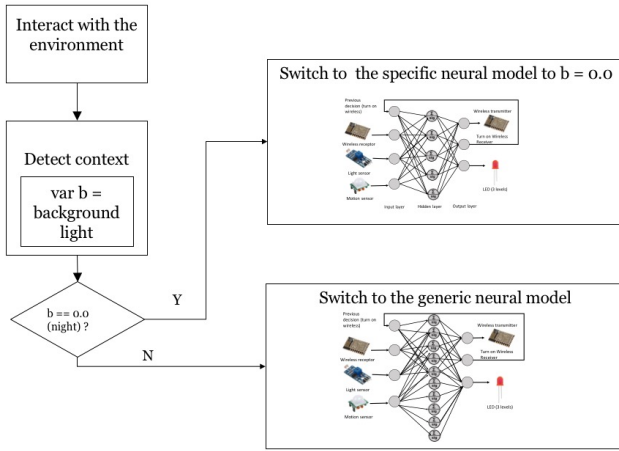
Interact with the environment

Detect context

var b = background light

b == 0.0 (night) ?

Y

N

Switch to the specific neural model to b = 0.0

Previous decision (turn on wireless)

Wireless receptor

Light sensor

Motion sensor

Input layer

Hidden layer

Output layer

Wireless transmitter

Turn on Wireless Receiver

LED (2 levels)

Switch to the generic neural model

Previous decision (turn on wireless)

Wireless receptor

Light sensor

Motion sensor

Wireless transmitter

Turn on Wireless Receiver

LED (3 levels)